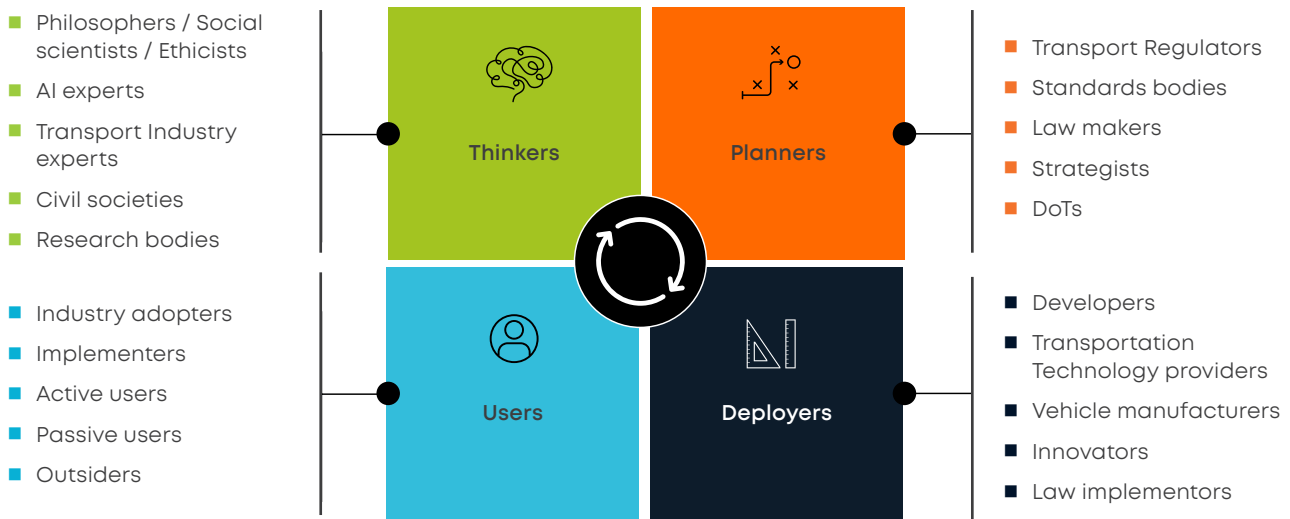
- Philosophers / Social scientists / Ethicists
- AI experts
- Transport Industry experts
- Civil societies
- Research bodies

Thinkers

Planners

- Transport Regulators
- Standards bodies
- Law makers
- Strategists
- DoTs

- Industry adopters
- Implementers
- Active users
- Passive users
- Outsiders

Users

Deployers

- Developers
- Transportation Technology providers
- Vehicle manufacturers
- Innovators
- Law implementors